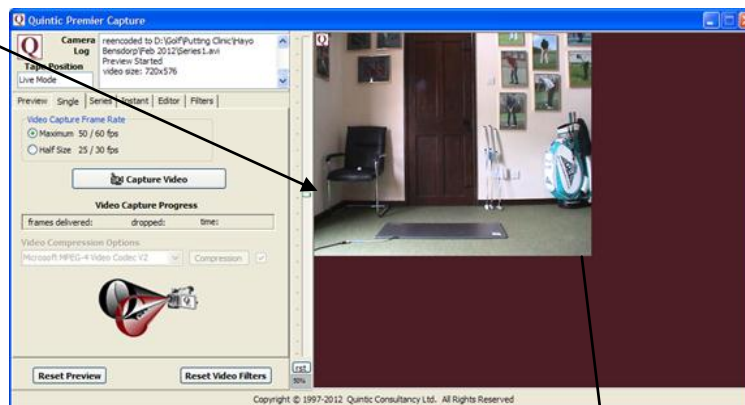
Quintic Premier Capture

Camera
Log
Tape Position
Live Mode

reencoded to D:\Golf\Putting Clinic\Hayo Bensdorp\Feb 2012\Series1.avi
Preview Started
video size: 720x576

Preview | Single | Series | Instant | Editor | Filters

Video Capture Frame Rate
Maximum 50 / 60 fps
Half Size 25 / 30 fps

Capture Video

Video Capture Progress
frames delivered: dropped: time:

Video Compression Options
Microsoft MPEG-4 Video Codec V2
Compression

Reset Preview
Reset Video Filters

rst
50%

Copyright © 1997-2012 Quintic Consultancy Ltd. All Rights Reserved